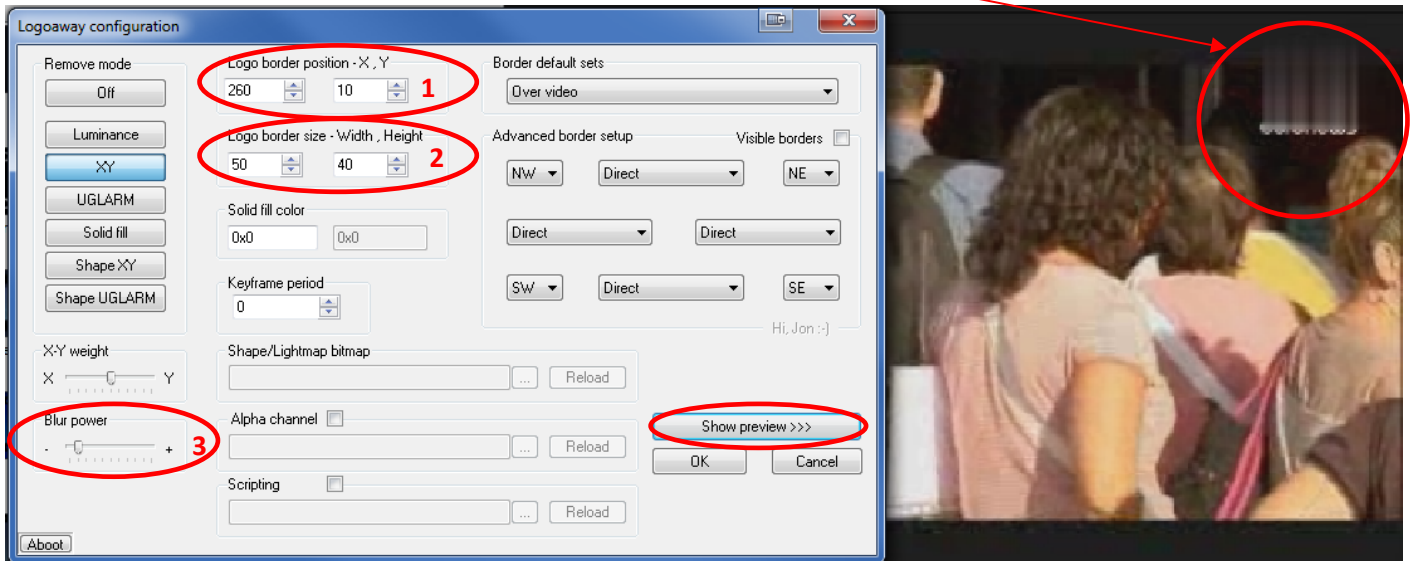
Logoaway configuration

Remove mode
Off
Luminance
XY
UGLARM
Solid fill
Shape XY
Shape UGLARM

Logo border position - X , Y
260
10
1

Logo border size - Width , Height
50
40
2

Solid fill color
0x0
0x0

Keyframe period
0

Border default sets
Over video

Advanced border setup
Visible borders
NW
Direct
NE
Direct
Direct
SW
Direct
SE
Hi, Jon :-)

X-Y weight
X
Y

Shape/Lightmap bitmap
...
Reload

Blur power
-
+
3

Alpha channel
...
Reload

Show preview >>>
OK
Cancel

Scripting
...
Reload

Aboot